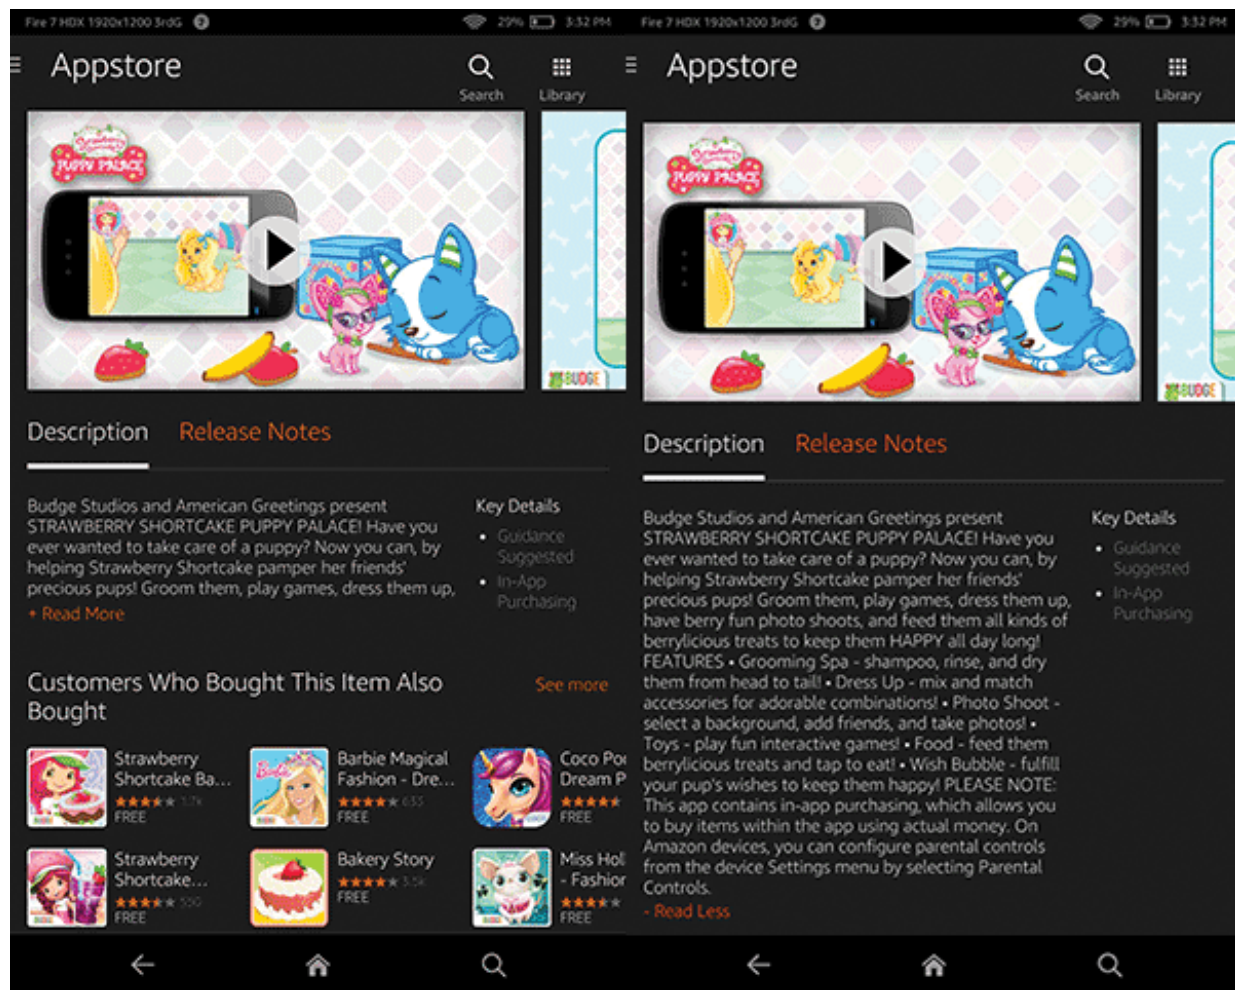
Fire 7 HDX 1920x1200 3rdG

29% 3:32 PM

Appstore

Search

Library

Description Release Notes

Budge Studios and American Greetings present STRAWBERRY SHORTCAKE PUPPY PALACE! Have you ever wanted to take care of a puppy? Now you can, by helping Strawberry Shortcake pamper her friends' precious pups! Groom them, play games, dress them up,

+ Read More

Key Details

• Guidance Suggested

• In-App Purchasing

Customers Who Bought This Item Also Bought

See more

Strawberry Shortcake Ba...
1.7k
FREE

Barbie Magical Fashion - Dre...
633
FREE

Coco Po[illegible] Dream P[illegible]
FREE

Strawberry Shortcake...
550
FREE

Bakery Story
3.5k
FREE

Miss Hol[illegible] - Fashior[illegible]
FREE

Fire 7 HDX 1920x1200 3rdG

29% 3:32 PM

Appstore

Search

Library

Description Release Notes

Budge Studios and American Greetings present STRAWBERRY SHORTCAKE PUPPY PALACE! Have you ever wanted to take care of a puppy? Now you can, by helping Strawberry Shortcake pamper her friends' precious pups! Groom them, play games, dress them up, have berry fun photo shoots, and feed them all kinds of berrylicious treats to keep them HAPPY all day long! FEATURES • Grooming Spa - shampoo, rinse, and dry them from head to tail! • Dress Up - mix and match accessories for adorable combinations! • Photo Shoot - select a background, add friends, and take photos! • Toys - play fun interactive games! • Food - feed them berrylicious treats and tap to eat! • Wish Bubble - fulfill your pup's wishes to keep them happy! PLEASE NOTE: This app contains in-app purchasing, which allows you to buy items within the app using actual money. On Amazon devices, you can configure parental controls from the device Settings menu by selecting Parental Controls.

- Read Less

Key Details

• Guidance Suggested

• In-App Purchasing